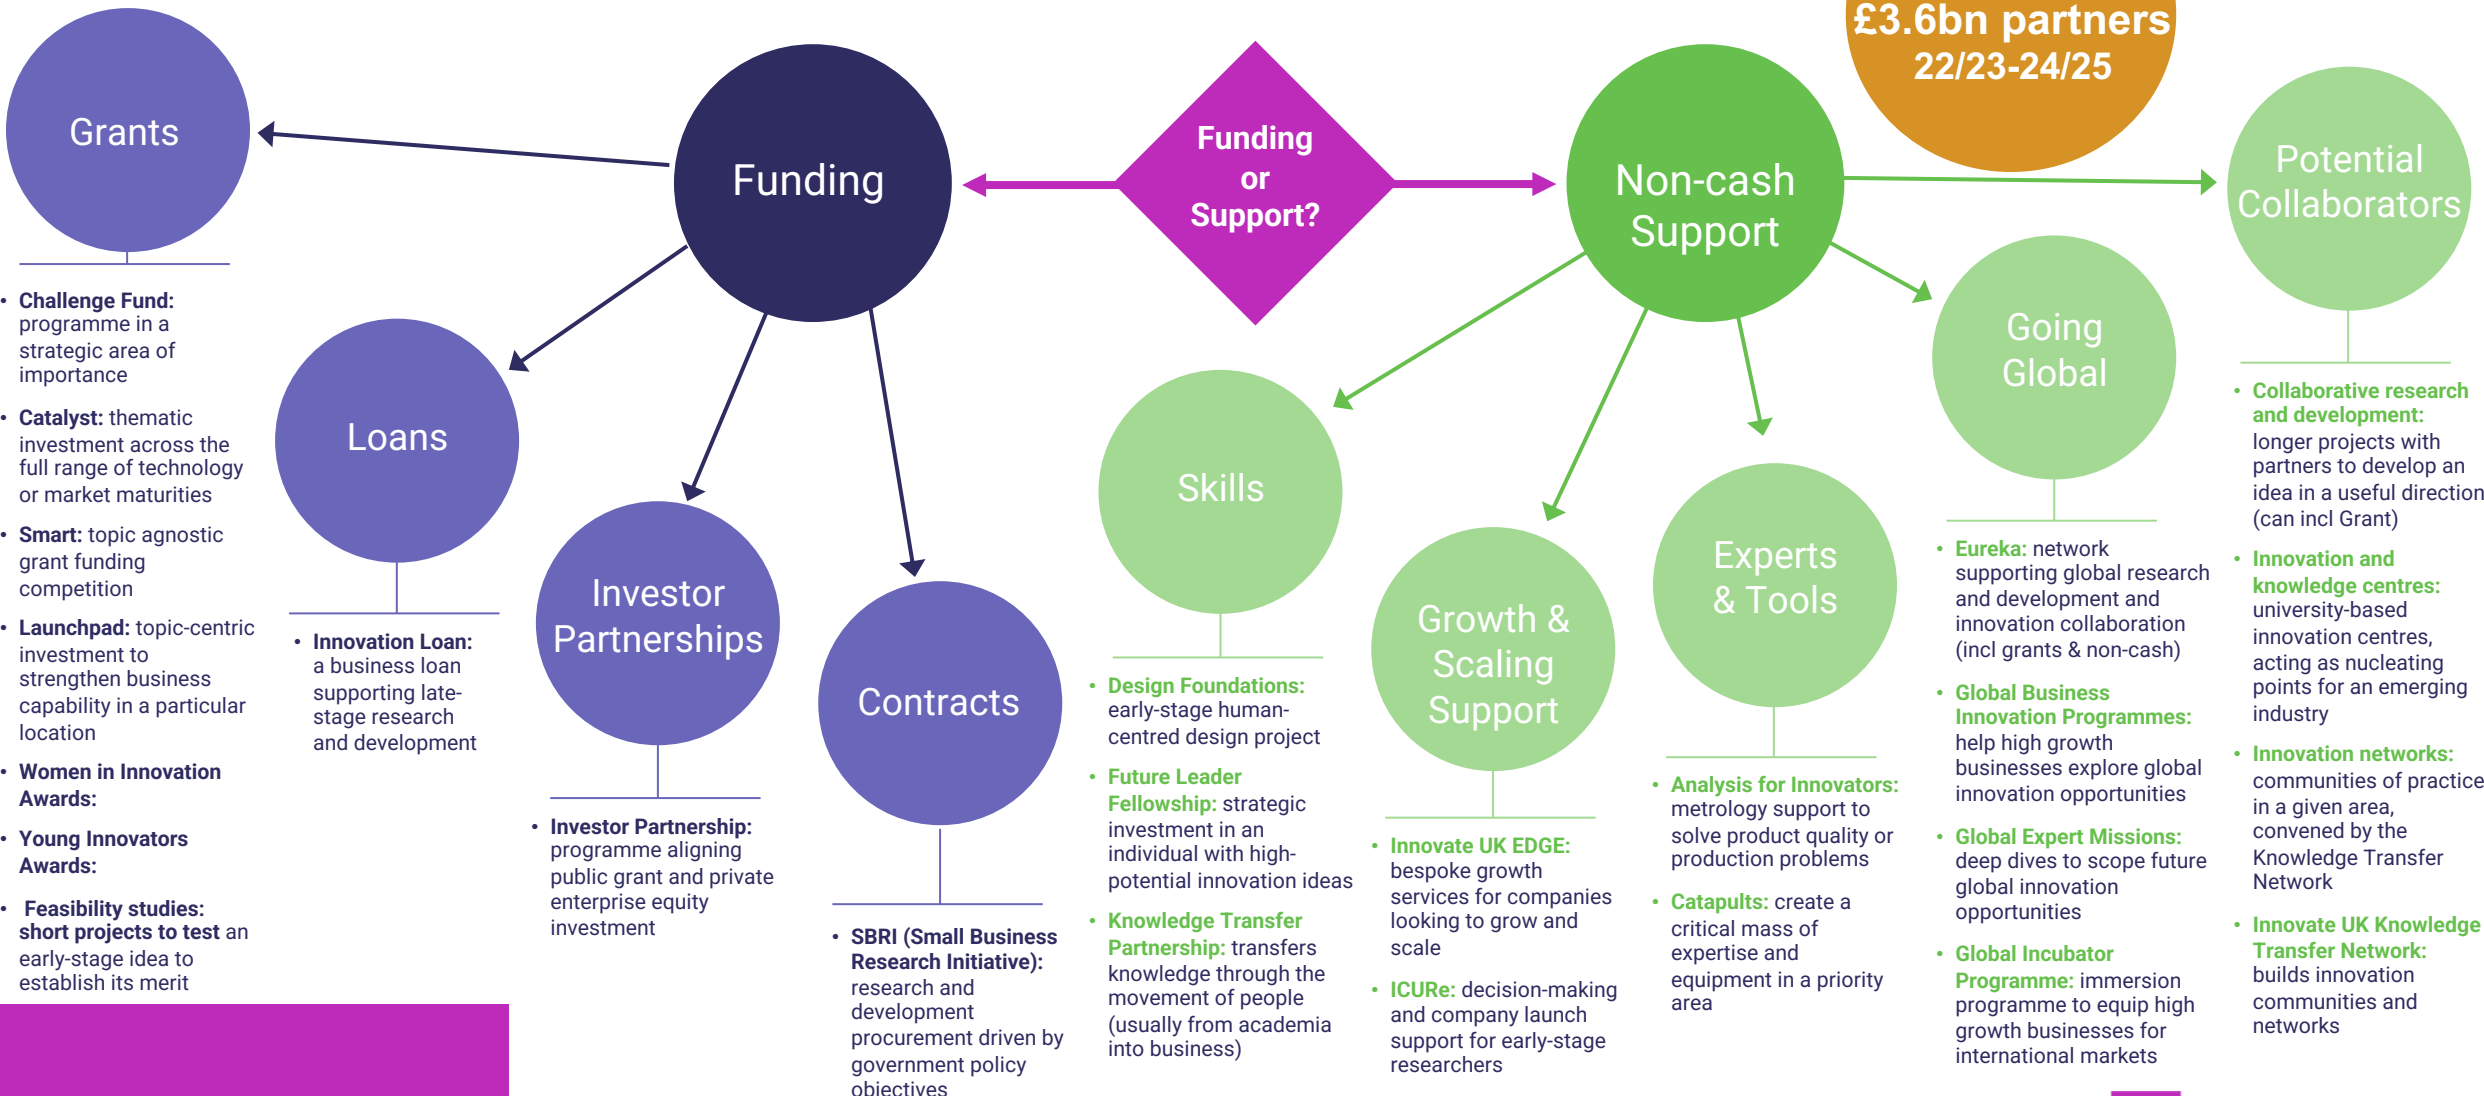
£3.6bn partners 22/23-24/25

Grants

Funding

Funding or Support?

Non-cash Support

Potential Collaborators

- **Challenge Fund:** programme in a strategic area of importance
- **Catalyst:** thematic investment across the full range of technology or market maturities
- **Smart:** topic agnostic grant funding competition
- **Launchpad:** topic-centric investment to strengthen business capability in a particular location
- **Women in Innovation Awards:**
- **Young Innovators Awards:**
- **Feasibility studies: short projects to test** an early-stage idea to establish its merit

Loans

- **Innovation Loan:** a business loan supporting late-stage research and development

Investor Partnerships

- **Investor Partnership:** programme aligning public grant and private enterprise equity investment

Contracts

- **SBRI (Small Business Research Initiative):** research and development procurement driven by government policy objectives

Skills

- **Design Foundations:** early-stage human-centred design project
- **Future Leader Fellowship:** strategic investment in an individual with high-potential innovation ideas
- **Knowledge Transfer Partnership:** transfers knowledge through the movement of people (usually from academia into business)

Growth & Scaling Support

- **Innovate UK EDGE:** bespoke growth services for companies looking to grow and scale
- **ICURe:** decision-making and company launch support for early-stage researchers

Experts & Tools

- **Analysis for Innovators:** metrology support to solve product quality or production problems
- **Catapults:** create a critical mass of expertise and equipment in a priority area

Going Global

- **Eureka:** network supporting global research and development and innovation collaboration (incl grants & non-cash)
- **Global Business Innovation Programmes:** help high growth businesses explore global innovation opportunities
- **Global Expert Missions:** deep dives to scope future global innovation opportunities
- **Global Incubator Programme:** immersion programme to equip high growth businesses for international markets

- **Collaborative research and development:** longer projects with partners to develop an idea in a useful direction (can incl Grant)
- **Innovation and knowledge centres:** university-based innovation centres, acting as nucleating points for an emerging industry
- **Innovation networks:** communities of practice in a given area, convened by the Knowledge Transfer Network
- **Innovate UK Knowledge Transfer Network:** builds innovation communities and networks